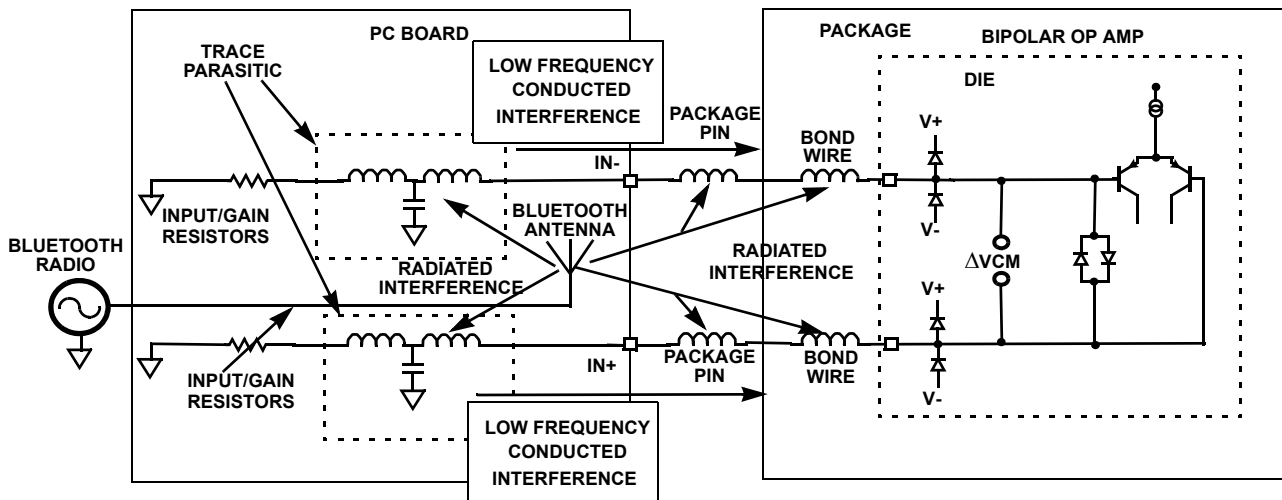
PC BOARD

TRACE PARASITIC

LOW FREQUENCY CONDUCTED INTERFERENCE

PACKAGE

BIPOLAR OP AMP

DIE

PACKAGE PIN

IN-

BOND WIRE

V+

V-

INPUT/GAIN RESISTORS

BLUETOOTH ANTENNA

BLUETOOTH RADIO

RADIATED INTERFERENCE

RADIATED INTERFERENCE

$\Delta$VCM

V+

V-

INPUT/GAIN RESISTORS

IN+

PACKAGE PIN

BOND WIRE

LOW FREQUENCY CONDUCTED INTERFERENCE